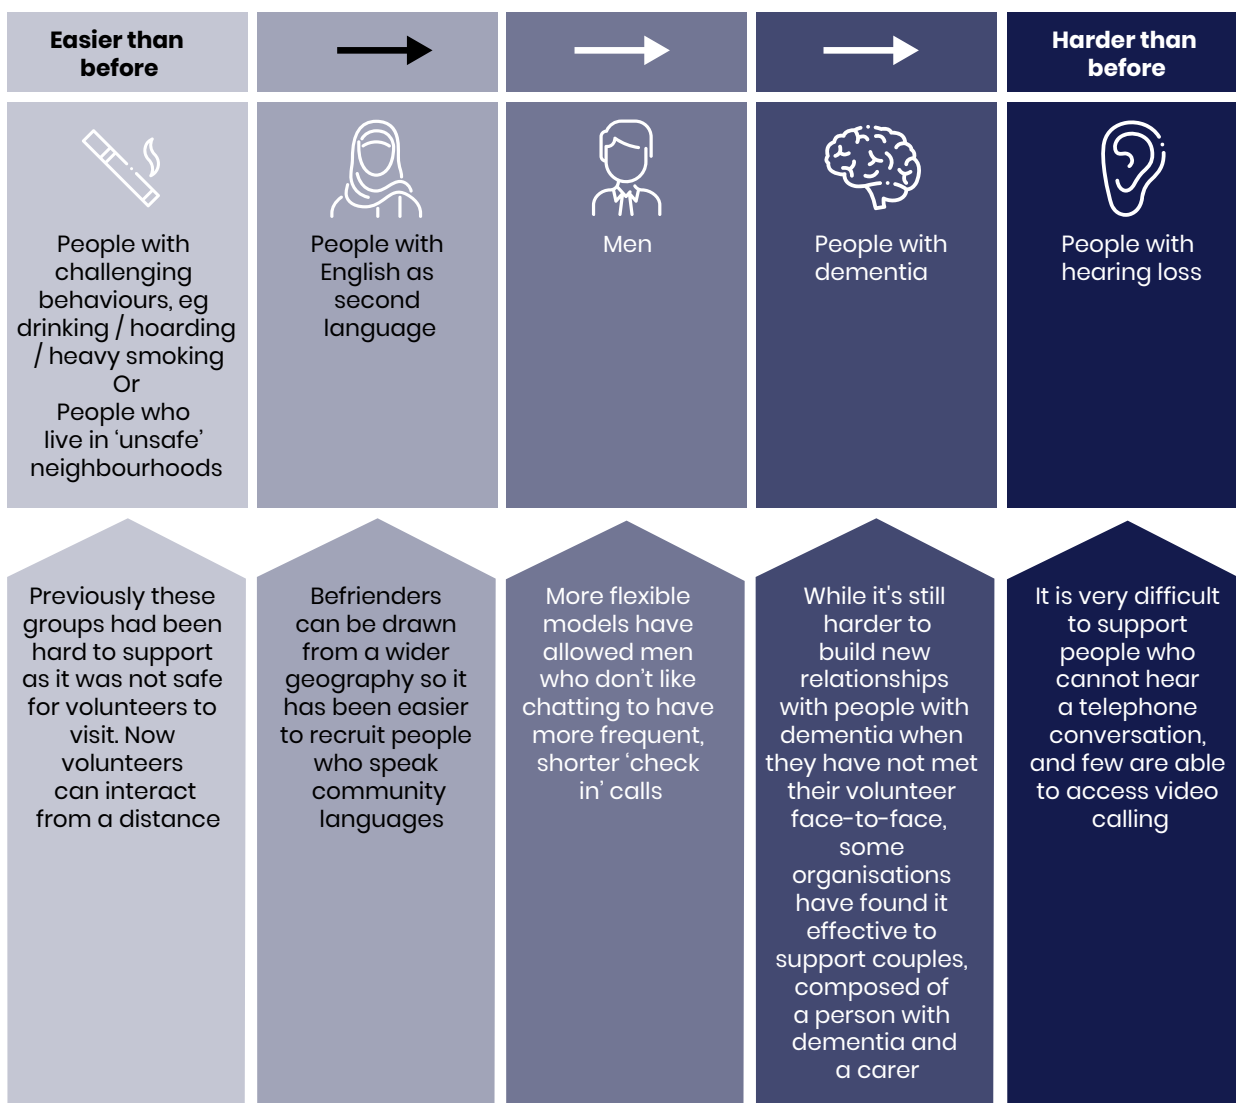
Easier than before

Harder than before

People with challenging behaviours, eg drinking / hoarding / heavy smoking Or People who live in 'unsafe' neighbourhoods

People with English as second language

Men

People with dementia

People with hearing loss

Previously these groups had been hard to support as it was not safe for volunteers to visit. Now volunteers can interact from a distance

Befrienders can be drawn from a wider geography so it has been easier to recruit people who speak community languages

More flexible models have allowed men who don't like chatting to have more frequent, shorter 'check in' calls

While it's still harder to build new relationships with people with dementia when they have not met their volunteer face-to-face, some organisations have found it effective to support couples, composed of a person with dementia and a carer

It is very difficult to support people who cannot hear a telephone conversation, and few are able to access video calling